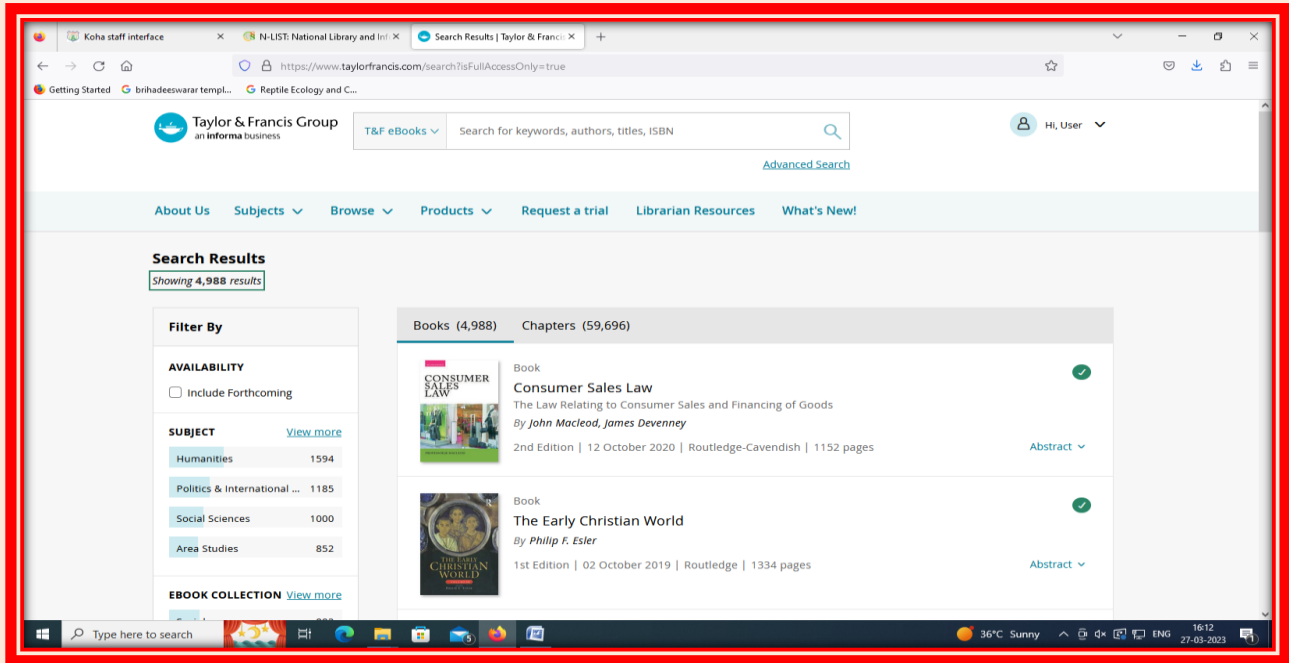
Koha staff interface
N-LIST: National Library and Inf
Search Results | Taylor & Francis

https://www.taylorfrancis.com/search?isFullAccessOnly=true

Getting Started
brihadeeswarar templ...
Reptile Ecology and C...

Taylor & Francis Group
an informa business

T&F eBooks
Search for keywords, authors, titles, ISBN

Advanced Search

Hi, User

About Us
Subjects
Browse
Products
Request a trial
Librarian Resources
What's New!

Search Results
Showing 4,988 results

Filter By

AVAILABILITY
Include Forthcoming

SUBJECT
View more

| | |
|---|---|
| Humanities | 1594 |
| Politics & International ... | 1185 |
| Social Sciences | 1000 |
| Area Studies | 852 |

EBOOK COLLECTION
View more

Books (4,988)
Chapters (59,696)

CONSUMER SALES LAW

Book
Consumer Sales Law
The Law Relating to Consumer Sales and Financing of Goods
By John Macleod, James Devenney
2nd Edition | 12 October 2020 | Routledge-Cavendish | 1152 pages
Abstract

THE EARLY CHRISTIAN WORLD

Book
The Early Christian World
By Philip F. Esler
1st Edition | 02 October 2019 | Routledge | 1334 pages
Abstract

Type here to search
36°C Sunny
ENG
16:12
27-03-2023